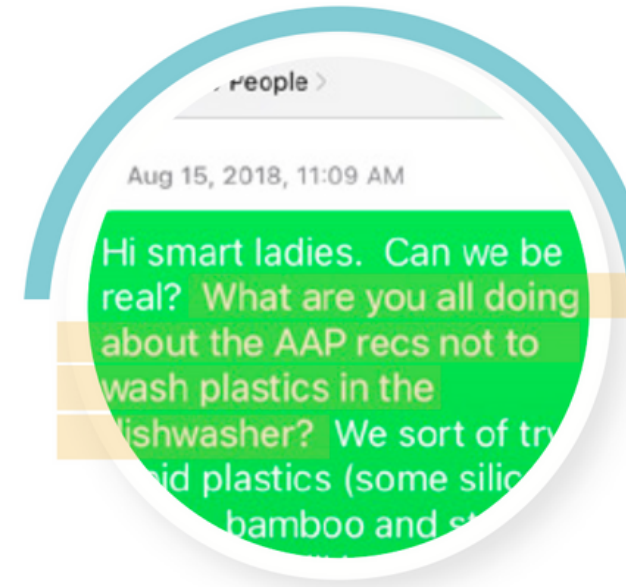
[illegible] People >

Aug 15, 2018, 11:09 AM

Hi smart ladies. Can we be real? What are you all doing about the AAP recs not to wash plastics in the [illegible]ishwasher? We sort of tr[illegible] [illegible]id plastics (some silic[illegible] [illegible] bamboo and st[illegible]